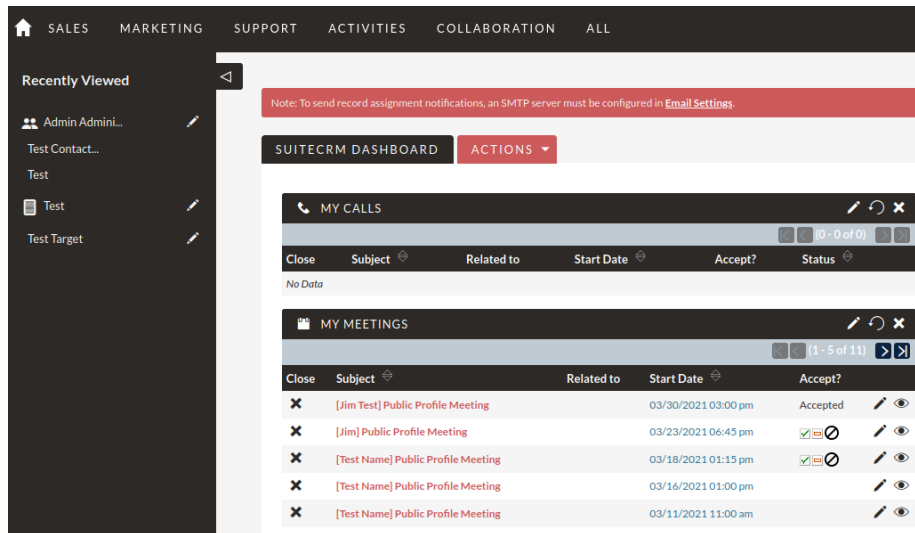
SALES MARKETING SUPPORT ACTIVITIES COLLABORATION ALL

Recently Viewed

Admin Admini...

Test Contact...

Test

Test

Test Target

Note: To send record assignment notifications, an SMTP server must be configured in Email Settings.

SUITECRM DASHBOARD

ACTIONS

MY CALLS

(0 - 0 of 0)

| Close | Subject | Related to | Start Date | Accept? | Status |
|---|---|---|---|---|---|
| No Data | | | | | |

MY MEETINGS

(1 - 5 of 11)

| Close | Subject | Related to | Start Date | Accept? |
|---|---|---|---|---|
| ✖ | [Jim Test] Public Profile Meeting | | 03/30/2021 03:00 pm | Accepted |
| ✖ | [Jim] Public Profile Meeting | | 03/23/2021 06:45 pm | |
| ✖ | [Test Name] Public Profile Meeting | | 03/18/2021 01:15 pm | |
| ✖ | [Test Name] Public Profile Meeting | | 03/16/2021 01:00 pm | |
| ✖ | [Test Name] Public Profile Meeting | | 03/11/2021 11:00 am | |